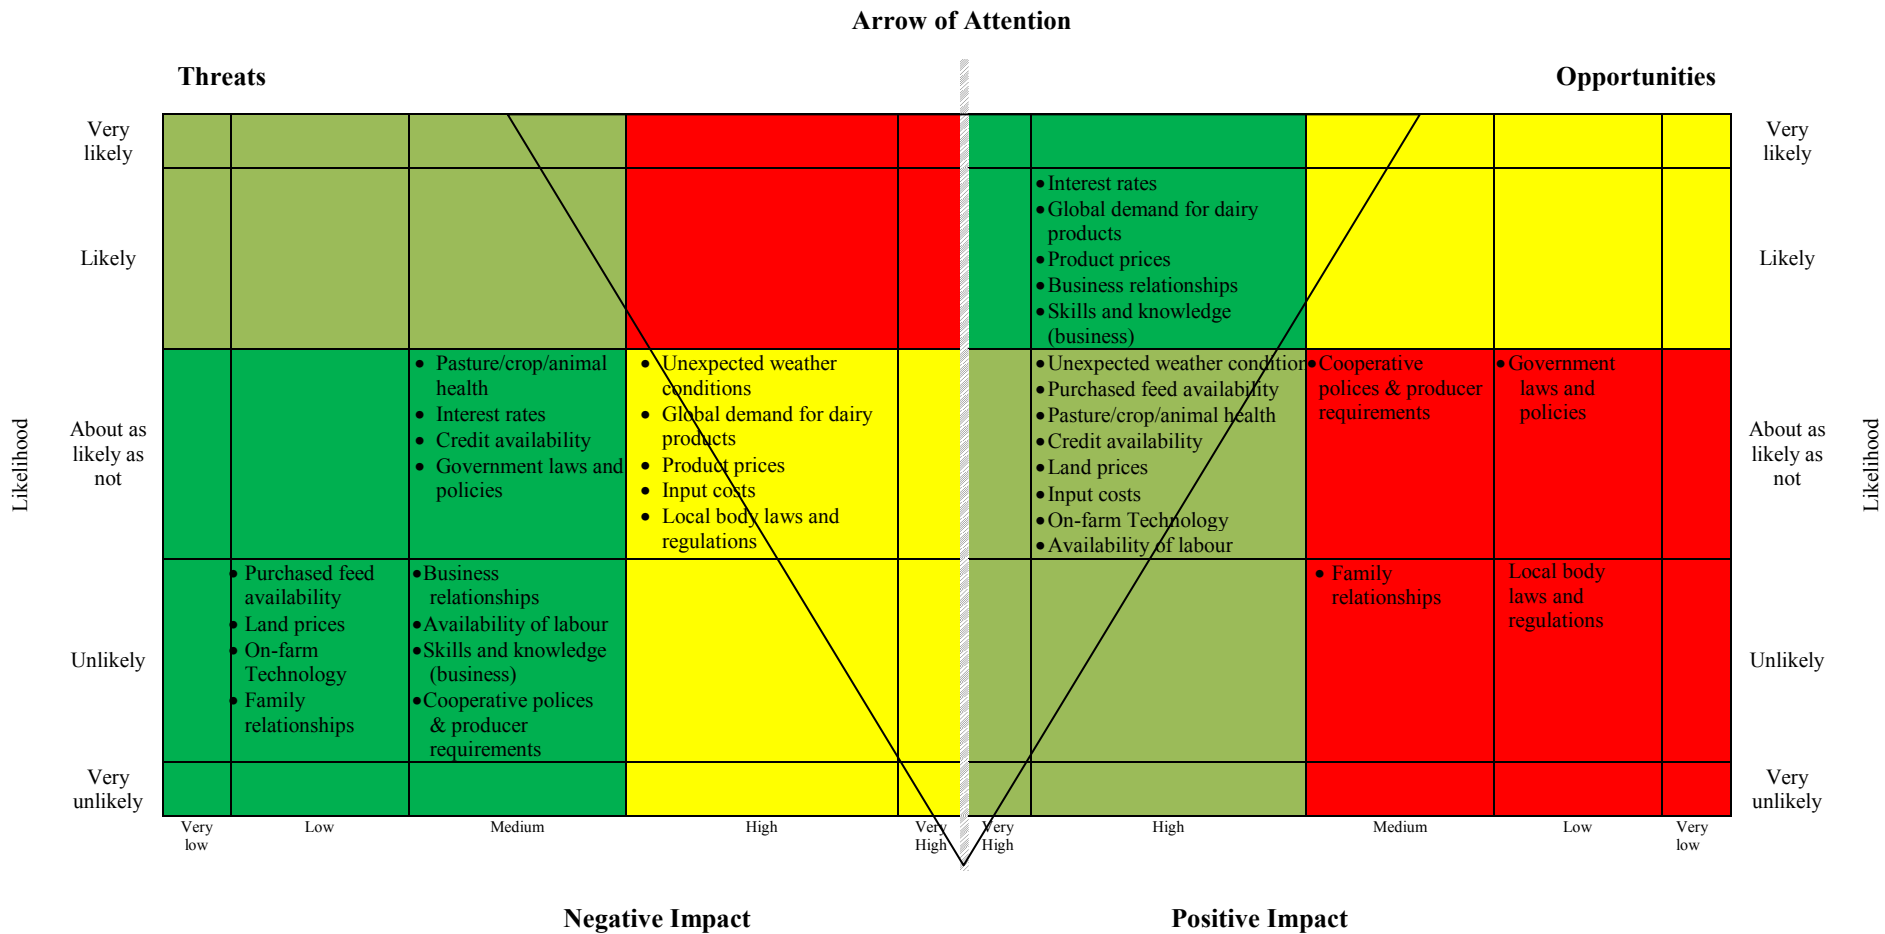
Arrow of Attention

Threats

Opportunities

Likelihood

Very likely

Likely

About as likely as not

Unlikely

Very unlikely

| | Very low | Low | Medium | High | Very High |
|---|---|---|---|---|---|
| Very likely | | | | | |
| Likely | | | | | |
| About as likely as not | | | • Pasture/crop/animal health<br>• Interest rates<br>• Credit availability<br>• Government laws and policies | • Unexpected weather conditions<br>• Global demand for dairy products<br>• Product prices<br>• Input costs<br>• Local body laws and regulations | |
| Unlikely | | • Purchased feed availability<br>• Land prices<br>• On-farm Technology<br>• Family relationships | • Business relationships<br>• Availability of labour<br>• Skills and knowledge (business)<br>• Cooperative polices & producer requirements | | |
| Very unlikely | | | | | |

| | Very High | High | Medium | Low | Very low |
|---|---|---|---|---|---|
| Very likely | | | | | |
| Likely | | • Interest rates<br>• Global demand for dairy products<br>• Product prices<br>• Business relationships<br>• Skills and knowledge (business) | | | |
| About as likely as not | | • Unexpected weather condition<br>• Purchased feed availability<br>• Pasture/crop/animal health<br>• Credit availability<br>• Land prices<br>• Input costs<br>• On-farm Technology<br>• Availability of labour | • Cooperative polices & producer requirements | • Government laws and policies | |
| Unlikely | | | • Family relationships | Local body laws and regulations | |
| Very unlikely | | | | | |

Very likely

Likely

About as likely as not

Unlikely

Very unlikely

Likelihood

Negative Impact

Positive Impact